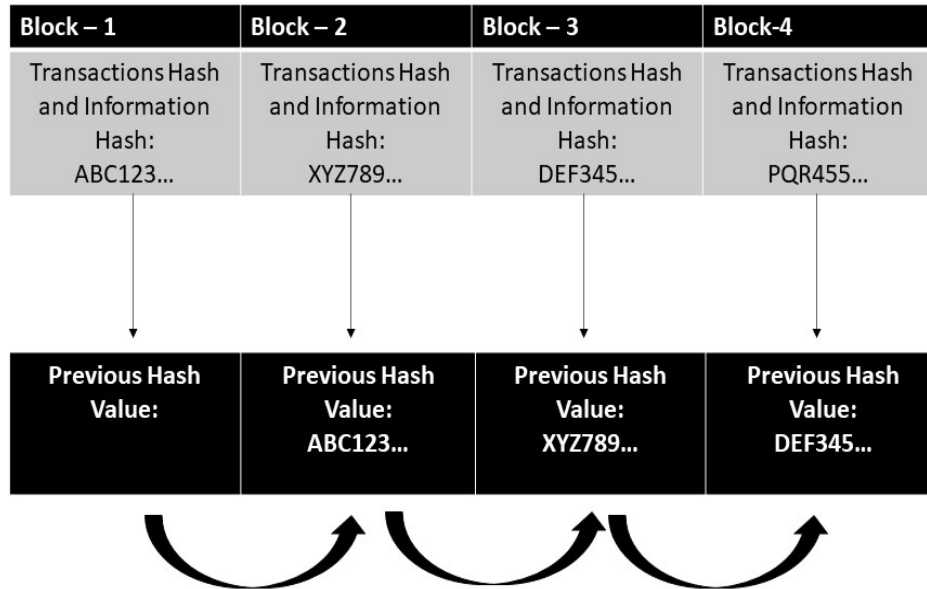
| Block – 1 | Block – 2 | Block – 3 | Block-4 |
|---|---|---|---|
| Transactions Hash and Information Hash: ABC123… | Transactions Hash and Information Hash: XYZ789… | Transactions Hash and Information Hash: DEF345… | Transactions Hash and Information Hash: PQR455… |

| Previous Hash Value: | Previous Hash Value: ABC123… | Previous Hash Value: XYZ789… | Previous Hash Value: DEF345… |
|---|---|---|---|